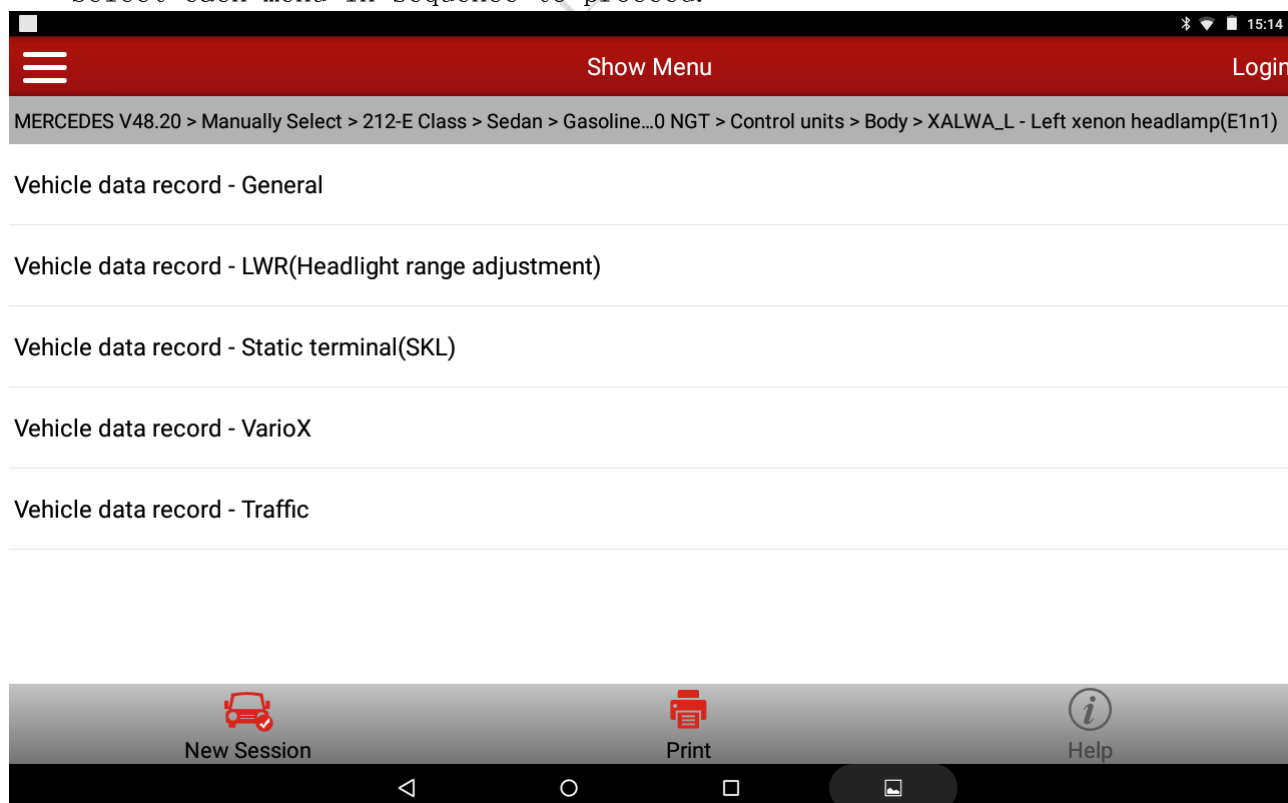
Select each menu in sequence to proceed.

15:14

Show Menu

Login

MERCEDES V48.20 > Manually Select > 212-E Class > Sedan > Gasoline…0 NGT > Control units > Body > XALWA_L - Left xenon headlamp(E1n1)

Vehicle data record - General

Vehicle data record - LWR(Headlight range adjustment)

Vehicle data record - Static terminal(SKL)

Vehicle data record - VarioX

Vehicle data record - Traffic

New Session

Print

Help